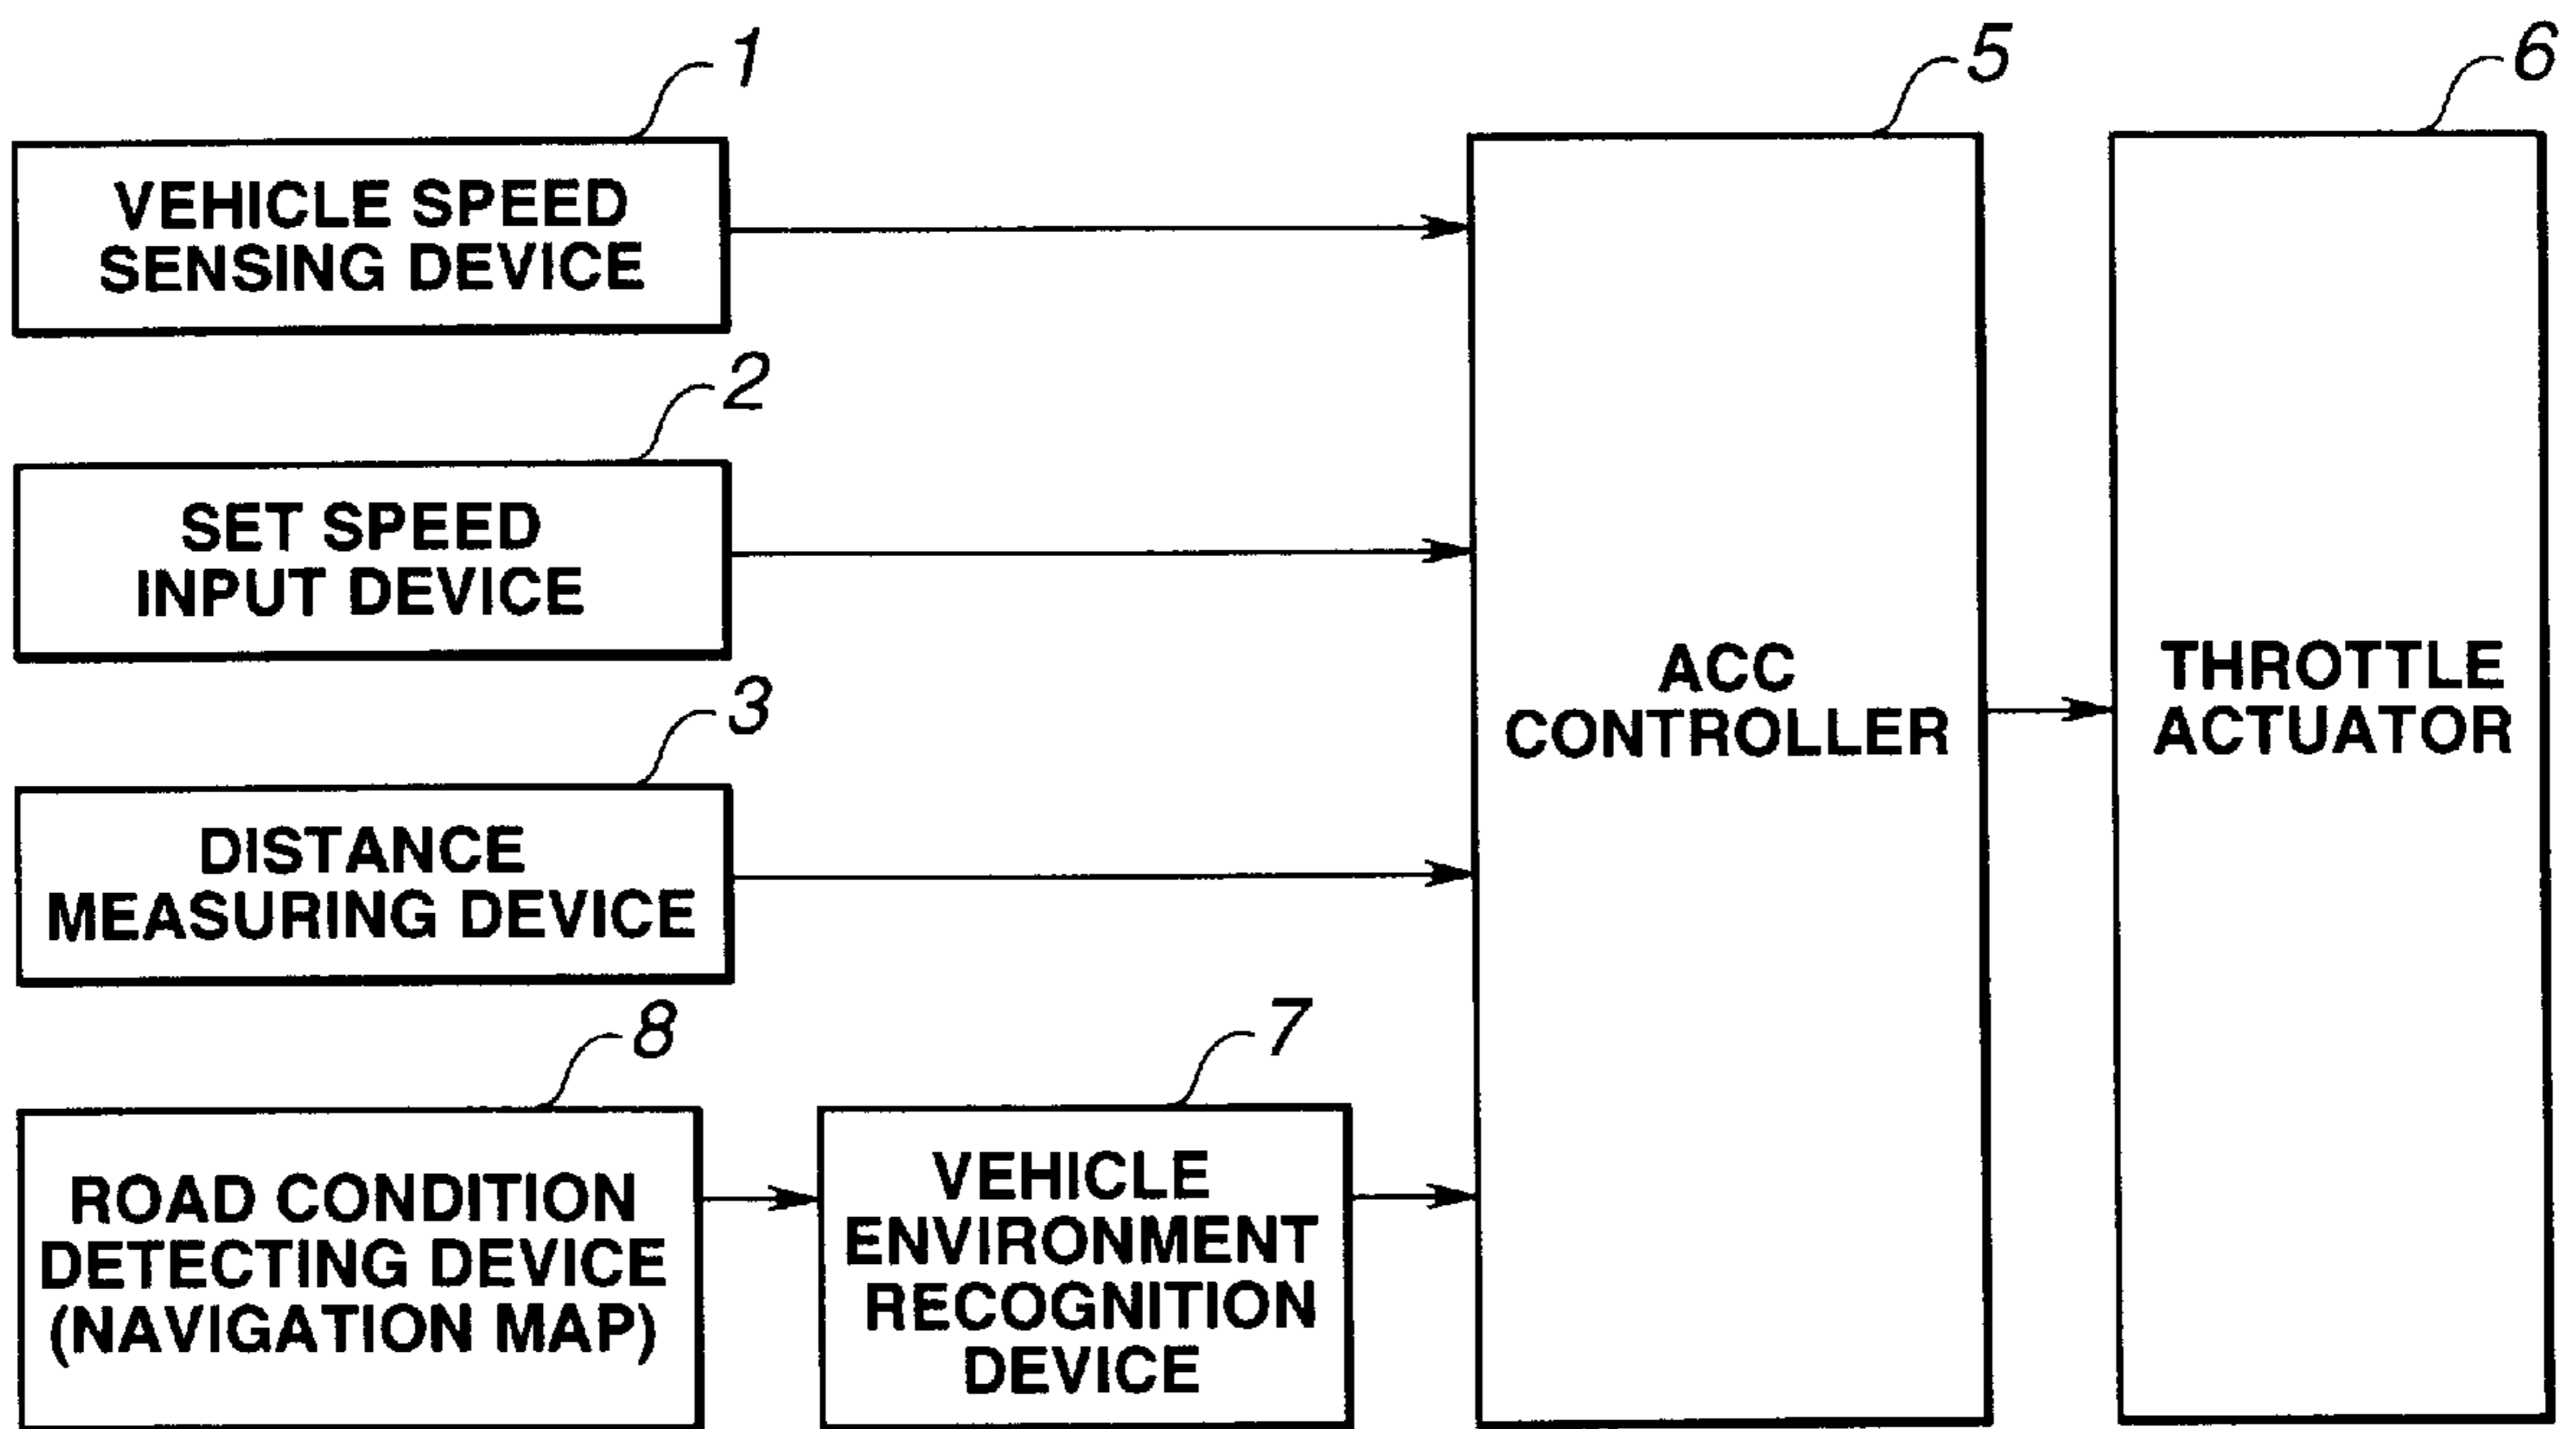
1

VEHICLE SPEED SENSING DEVICE

2

SET SPEED INPUT DEVICE

3

DISTANCE MEASURING DEVICE

8

ROAD CONDITION DETECTING DEVICE (NAVIGATION MAP)

7

VEHICLE ENVIRONMENT RECOGNITION DEVICE

5

ACC CONTROLLER

6

THROTTLE ACTUATOR